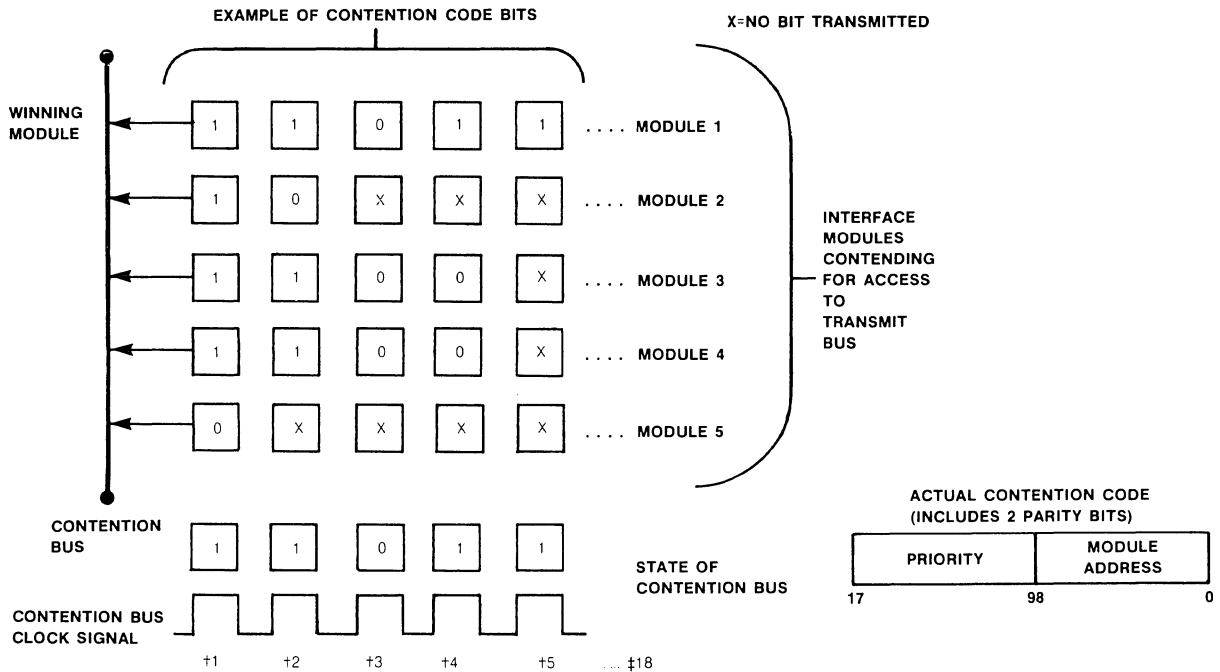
EXAMPLE OF CONTENTION CODE BITS

X=NO BIT TRANSMITTED

WINNING MODULE

| 1 | 1 | 0 | 1 | 1 | .... MODULE 1 |
|---|---|---|---|---|---|
| 1 | 0 | X | X | X | .... MODULE 2 |
| 1 | 1 | 0 | 0 | X | .... MODULE 3 |
| 1 | 1 | 0 | 0 | X | .... MODULE 4 |
| 0 | X | X | X | X | .... MODULE 5 |

INTERFACE MODULES CONTENDING FOR ACCESS TO TRANSMIT BUS

CONTENTION BUS

1 1 0 1 1

STATE OF CONTENTION BUS

CONTENTION BUS CLOCK SIGNAL

†1 †2 †3 †4 †5 .... ‡18

ACTUAL CONTENTION CODE (INCLUDES 2 PARITY BITS)

| PRIORITY | MODULE ADDRESS |
|---|---|

17 98 0